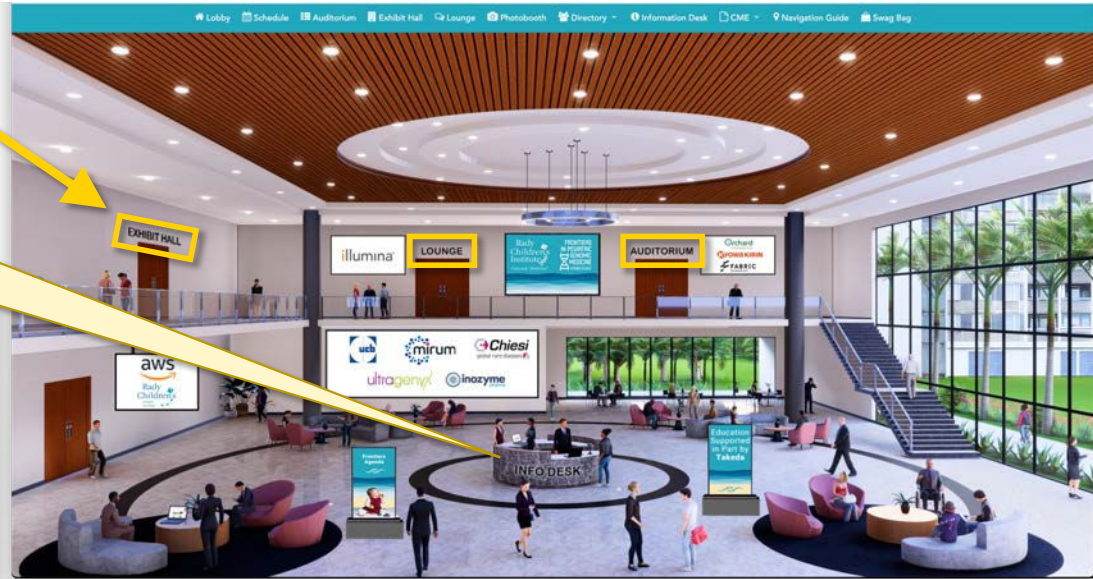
Lobby Schedule Auditorium Exhibit Hall Lounge Photobooth Directory Information Desk CME Navigation Guide Swag Bag

EXHIBIT HALL

illumina

LOUNGE

Rady Children's Institute

FRONTIERS IN PEDIATRIC GENOMIC MEDICINE

AUDITORIUM

Orchard

KYOWA KIRIN

FABRIC

aws

Rady Children's

ucb

mirum

Chiesi

global rare diseases

ultragenyx

inozyme

Frontiers Agenda

INFO DESK

Education Supported in Part by Takeda